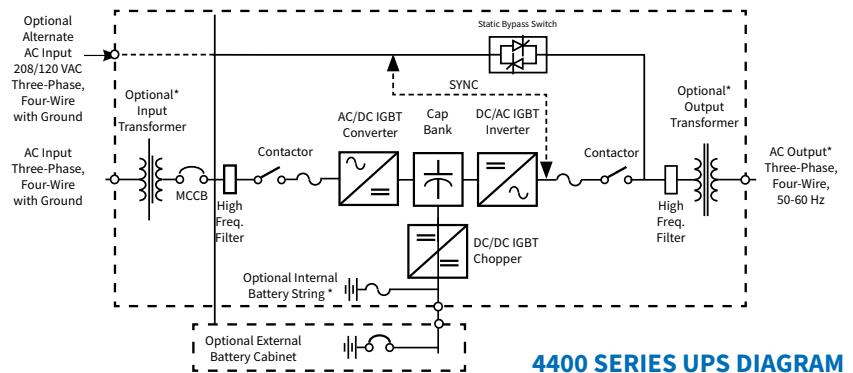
Optional Alternate AC Input 208/120 VAC Three-Phase, Four-Wire with Ground

Static Bypass Switch

SYNC

Optional* Input Transformer

AC Input Three-Phase, Four-Wire with Ground

MCCB

High Freq. Filter

Contactor

AC/DC IGBT Converter

Cap Bank

DC/AC IGBT Inverter

Contactor

Optional* Output Transformer

AC Output* Three-Phase, Four-Wire, 50-60 Hz

High Freq. Filter

DC/DC IGBT Chopper

Optional Internal Battery String *

Optional External Battery Cabinet

4400 SERIES UPS DIAGRAM